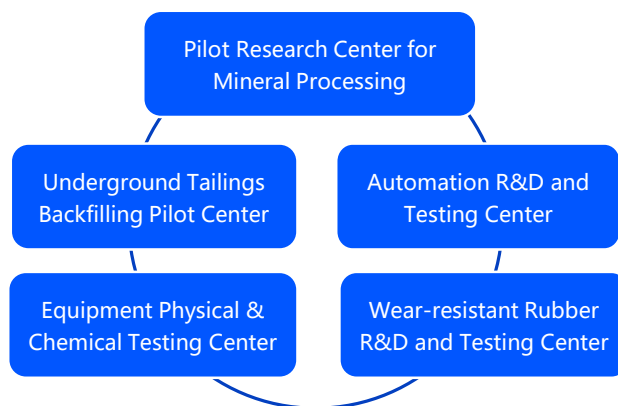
Pilot Research Center for Mineral Processing

Underground Tailings Backfilling Pilot Center

Automation R&D and Testing Center

Equipment Physical & Chemical Testing Center

Wear-resistant Rubber R&D and Testing Center